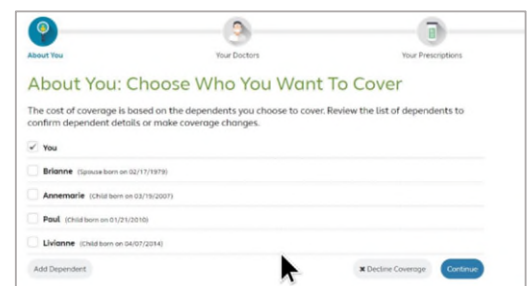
About You

Your Doctors

Your Prescriptions

About You: Choose Who You Want To Cover

The cost of coverage is based on the dependents you choose to cover. Review the list of dependents to confirm dependent details or make coverage changes.

✓ You

Brianne (Spouse born on 02/17/1979)

Annemarie (Child born on 03/19/2007)

Paul (Child born on 01/21/2010)

Livianne (Child born on 04/07/2014)

Add Dependent

✖ Decline Coverage

Continue